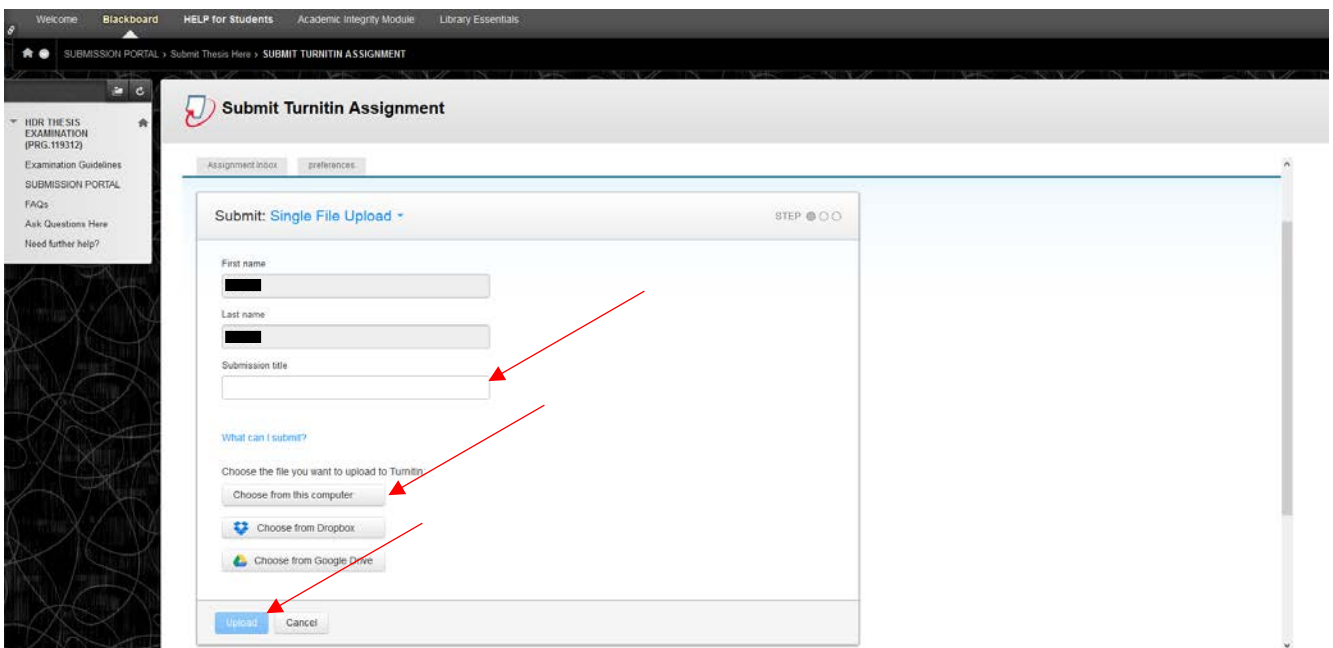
Welcome Blackboard HELP for Students Academic Integrity Module Library Essentials

SUBMISSION PORTAL › Submit Thesis Here › SUBMIT TURNITIN ASSIGNMENT

HDR THESIS EXAMINATION (PRG.119312)

Examination Guidelines

SUBMISSION PORTAL

FAQs

Ask Questions Here

Need further help?

Submit Turnitin Assignment

Assignment inbox preferences

Submit: Single File Upload

STEP

First name

Last name

Submission title

What can I submit?

Choose the file you want to upload to Turnitin

Choose from this computer

Choose from Dropbox

Choose from Google Drive

Upload Cancel